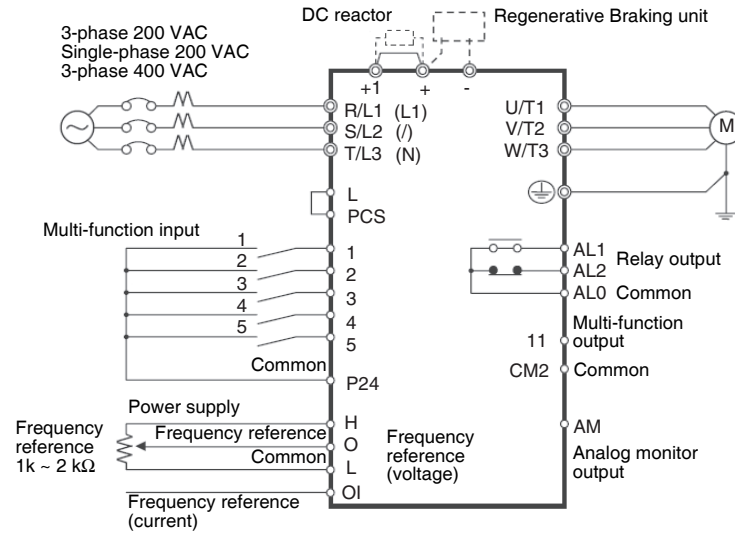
DC reactor

Regenerative Braking unit

3-phase 200 VAC
Single-phase 200 VAC
3-phase 400 VAC

+1 + -

R/L1 (L1)
S/L2 (/)
T/L3 (N)

U/T1
V/T2
W/T3

M

L
PCS

Multi-function input

1
2
3
4
5

1
2
3
4
5

Common

P24

AL1
AL2
AL0

Relay output

Common

Multi-function output

11

CM2 Common

Power supply

H

Frequency reference

O

Common

L

OI

Frequency reference $1k \sim 2\ k\Omega$

Frequency reference (voltage)

AM

Analog monitor output

Frequency reference (current)